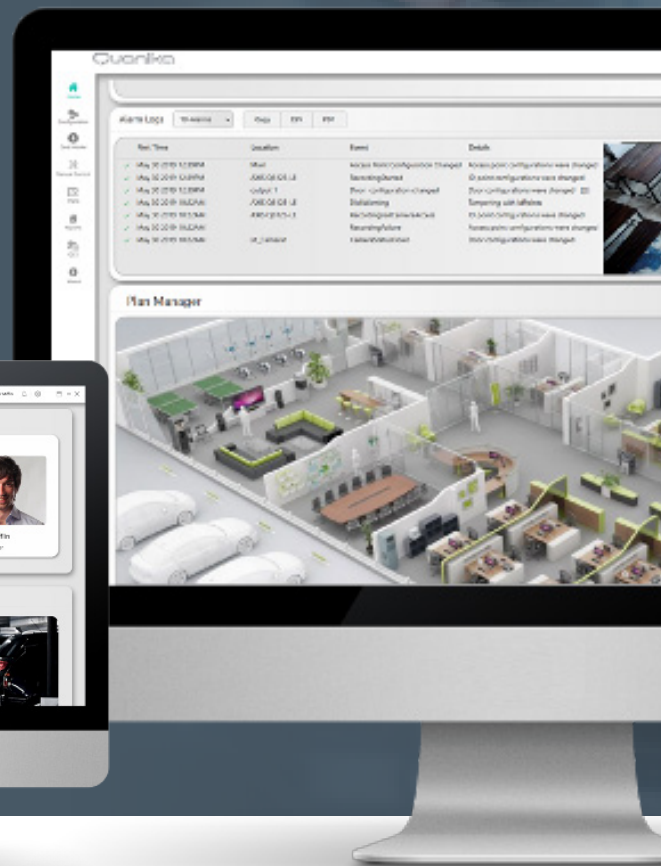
Quanika

Alarm Logs

Copy CSV PDF

| Start Time | Location | Event | Details |
|---|---|---|---|
| May 30 2019 12:20PM | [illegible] | Access Point Configuration Changed | Access point configurations were changed |
| May 30 2019 12:20PM | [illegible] | RecordingStarted | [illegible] |
| May 30 2019 12:20PM | Output 1 | Door Configuration Changed | Door configurations were changed |
| May 30 2019 10:22AM | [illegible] | Disarming | Tampering with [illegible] |
| May 30 2019 10:22AM | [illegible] | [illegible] | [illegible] |
| May 30 2019 10:22AM | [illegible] | RecordingFailure | Access point configurations were changed |
| May 30 2019 10:22AM | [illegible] | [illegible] | Door configurations were changed |

Plan Manager